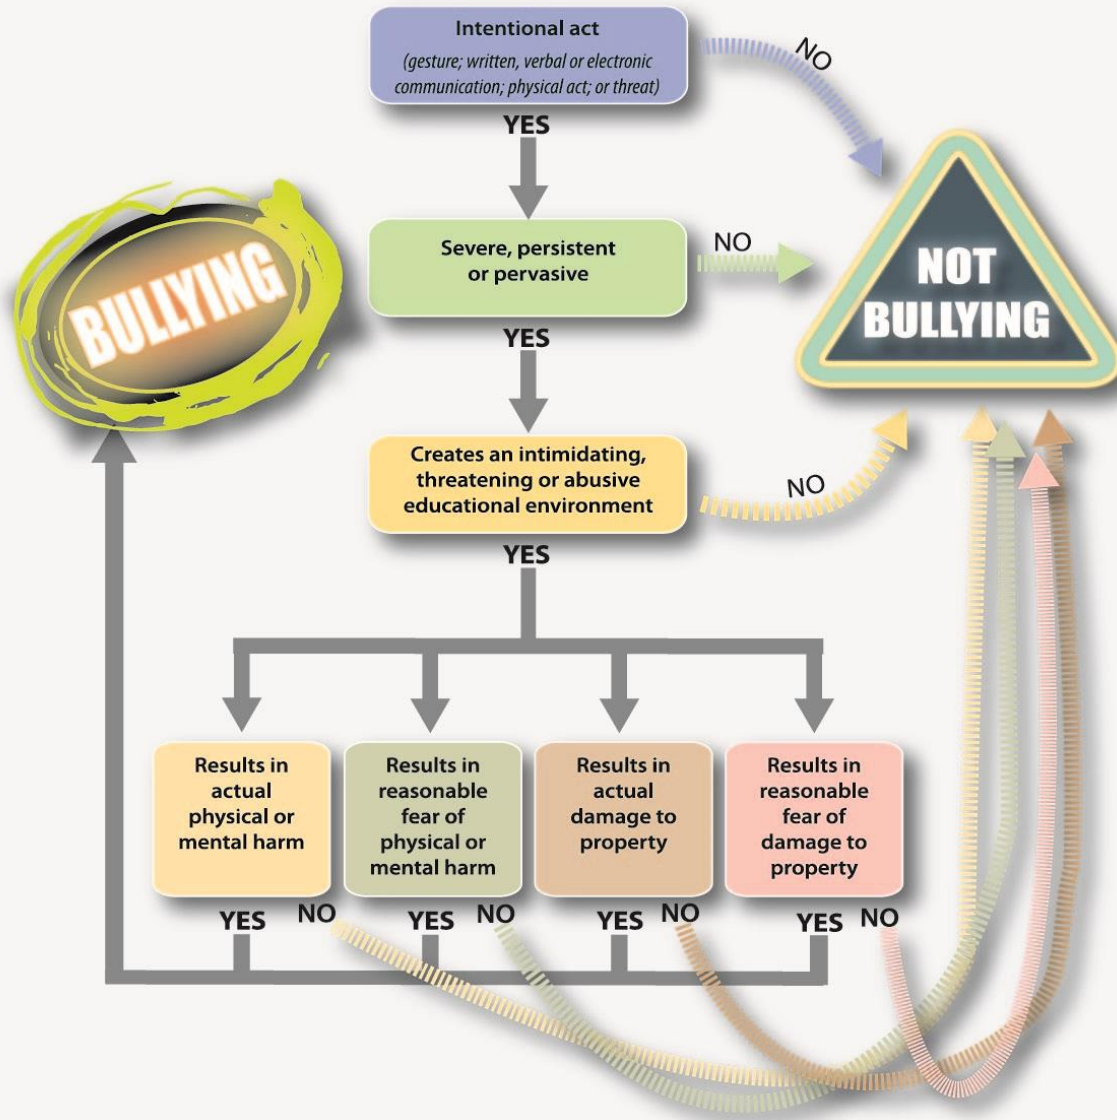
Intentional act
(gesture; written, verbal or electronic communication; physical act; or threat)

NO

YES

BULLYING

Severe, persistent or pervasive

NO

NOT BULLYING

YES

Creates an intimidating, threatening or abusive educational environment

NO

YES

Results in actual physical or mental harm

Results in reasonable fear of physical or mental harm

Results in actual damage to property

Results in reasonable fear of damage to property

YES NO

YES NO

YES NO

YES NO